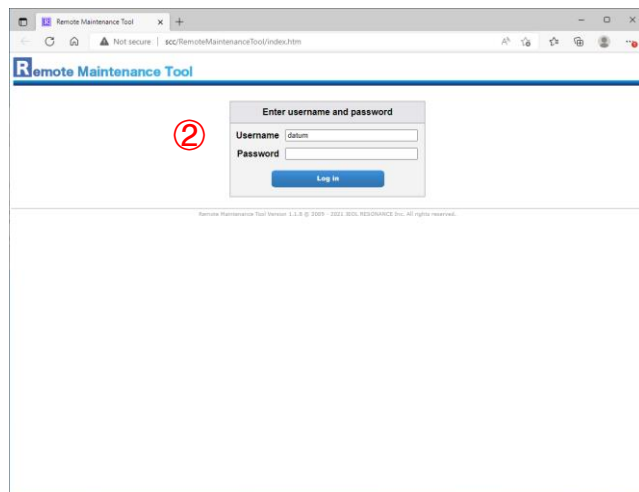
Remote Maintenance Tool ×

Not secure | scc/RemoteMaintenanceTool/index.htm

Remote Maintenance Tool

②

Enter username and password

Username datum

Password

Log in

Remote Maintenance Tool Version 1.1.5 © 2005 - 2021 JEOL RESONANCE Inc. All rights reserved.